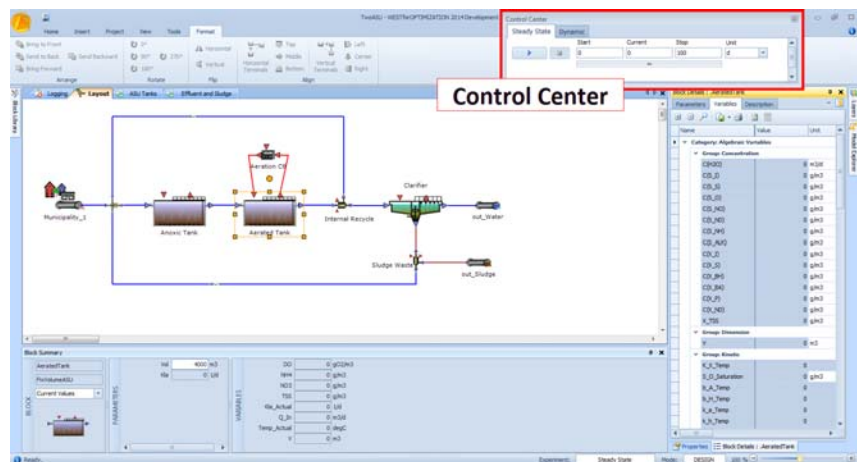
TwoASU - WESTforOPTIMIZATION 2014Development

Home Insert Project View Tools Format

Bring to Front Send to Back Send Backward Bring Forward
Arrange

0° 90° 180° 270°
Rotate

Horizontal Vertical
Flip

Top Middle Bottom Left Center Right
Align

Control Center
Steady State Dynamic
Start Current Stop Unit
0 0 100 d

Control Center

Logging Layout ASU Tanks Effluent and Sludge

Block Library

Aeration Ctrl
Clarifier
Municipality_1
Anoxic Tank
Aerated Tank
Internal Recycle
out_Water
Sludge Waste
out_Sludge

Block Details : AeratedTank
Parameters Variables Description

| Name | Value | Unit |
|---|---|---|
| Category: Algebraic Variables | | |
| Group: Concentration | | |
| C[H2O] | 0 | m3/d |
| C(S_S) | 0 | g/m3 |
| C(S_I) | 0 | g/m3 |
| C(S_O) | 0 | g/m3 |
| C(S_NO) | 0 | g/m3 |
| C(S_ND) | 0 | g/m3 |
| C(S_NH) | 0 | g/m3 |
| C(S_ALK) | 0 | g/m3 |
| C(X_I) | 0 | g/m3 |
| C(X_S) | 0 | g/m3 |
| C(X_BH) | 0 | g/m3 |
| C(X_BA) | 0 | g/m3 |
| C(X_P) | 0 | g/m3 |
| C(X_ND) | 0 | g/m3 |
| X_TSS | 0 | g/m3 |
| Group: Dimension | | |
| V | 0 | m3 |
| Group: Kinetic | | |
| K_S_Temp | 0 | |
| S_O_Saturation | 0 | g/m3 |
| b_A_Temp | 0 | |
| b_H_Temp | 0 | |
| k_a_Temp | 0 | |
| k_h_Temp | 0 | |

Block Summary
BLOCK
AeratedTank
FixVolumeASU
Current Values

PARAMETERS
Vol 4000 m3
Kla 0 1/d

VARIABLES
DO 0 gO2/m3
Nint 0 g/m3
NO3 0 g/m3
TSS 0 g/m3
Kla_Actual 0 1/d
Q_In 0 m3/d
Temp_Actual 0 degC
V 0 m3

Properties Block Details : AeratedTank

Ready Experiment: Steady State Mode: DESIGN

Layers Model Explorer